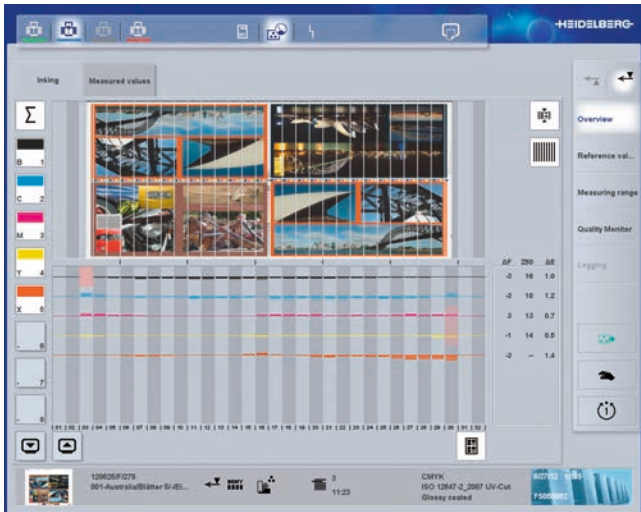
HEIDELBERG

Inking

Measured values

Σ

B 1

C 2

M 3

Y 4

X 5

- 6

- 7

- 8

| ΔF | 280 | ΔE |
|---|---|---|
| -2 | 16 | 1.0 |
| -2 | 10 | 1.2 |
| 3 | 13 | 0.7 |
| -1 | 14 | 0.5 |
| -2 | – | 1.4 |

01 02 03 04 05 06 07 08 09 10 11 12 13 14 15 16 17 18 19 20 21 22 23 24 25 26 27 28 29 30 31 32

Overview

Reference val...

Measuring range

Quality Monitor

Logging

120626/F276

001-Australia/Blätter 5/-/El...

3

11:23

CMYK

ISO 12647-2_2007 UV-Cut

Glossy coated

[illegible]

PS050062